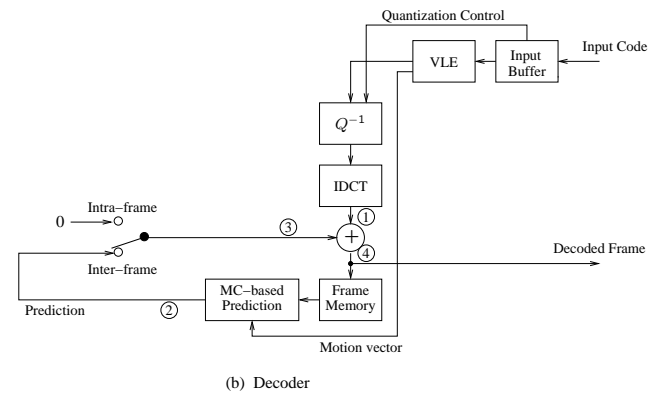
Quantization Control

VLE

Input Buffer

Input Code

$Q^{-1}$

IDCT

0

Intra–frame

Inter–frame

1

3

+

4

Decoded Frame

Prediction

2

MC–based Prediction

Frame Memory

Motion vector

(b) Decoder